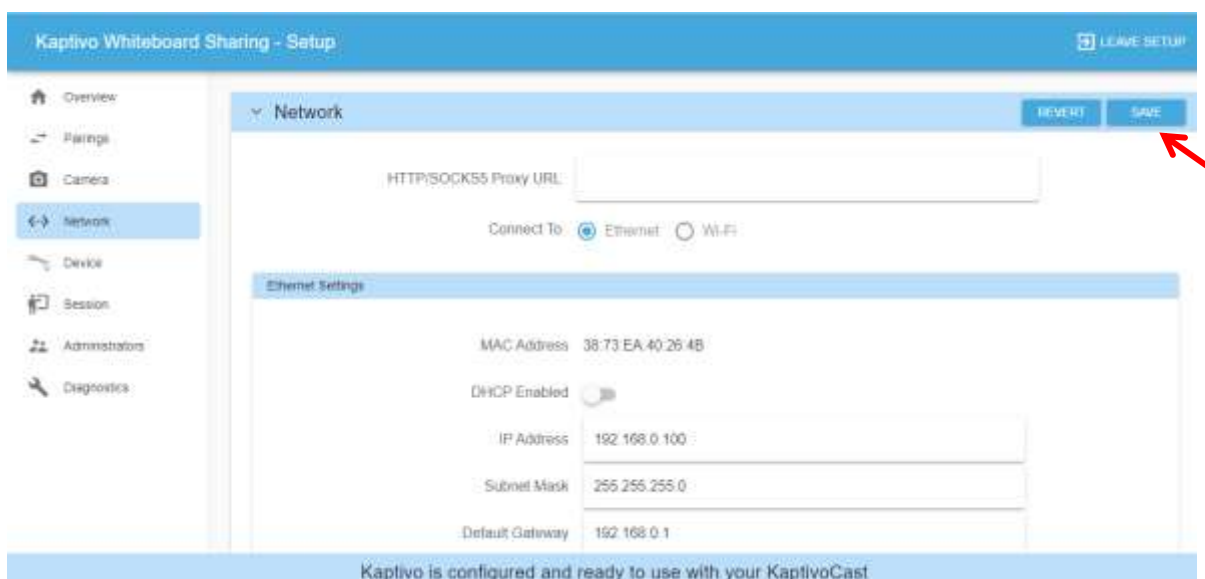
Kaptivo Whiteboard Sharing - Setup

LEAVE SETUP

Overview
Pairings
Camera
Network
Device
Session
Administrators
Diagnostics

Network

REVERT
SAVE

HTTP/SOCKS5 Proxy URL

Connect To Ethernet Wi-Fi

Ethernet Settings

MAC Address 38:73:EA:40:26:4B

DHCP Enabled

IP Address 192.168.0.100

Subnet Mask 255.255.255.0

Default Gateway 192.168.0.1

Kaptivo is configured and ready to use with your KaptivoCast